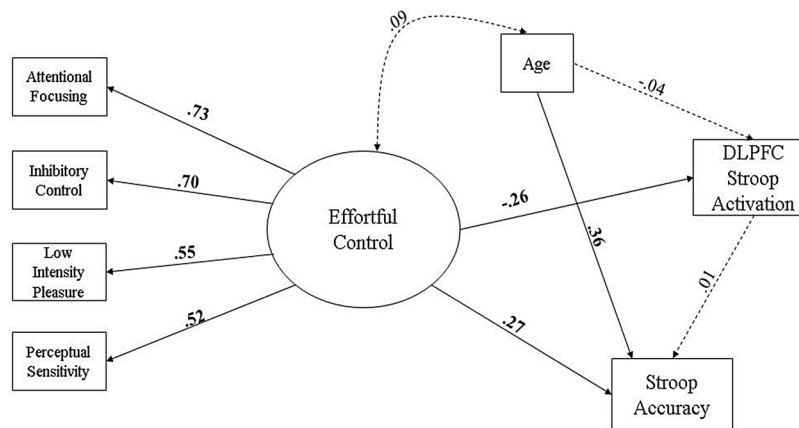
.09

Age

-.04

Attentional Focusing

.73

Inhibitory Control

.70

Effortful Control

-.26

DLPFC Stroop Activation

.36

Low Intensity Pleasure

.55

.01

.52

Perceptual Sensitivity

.27

Stroop Accuracy